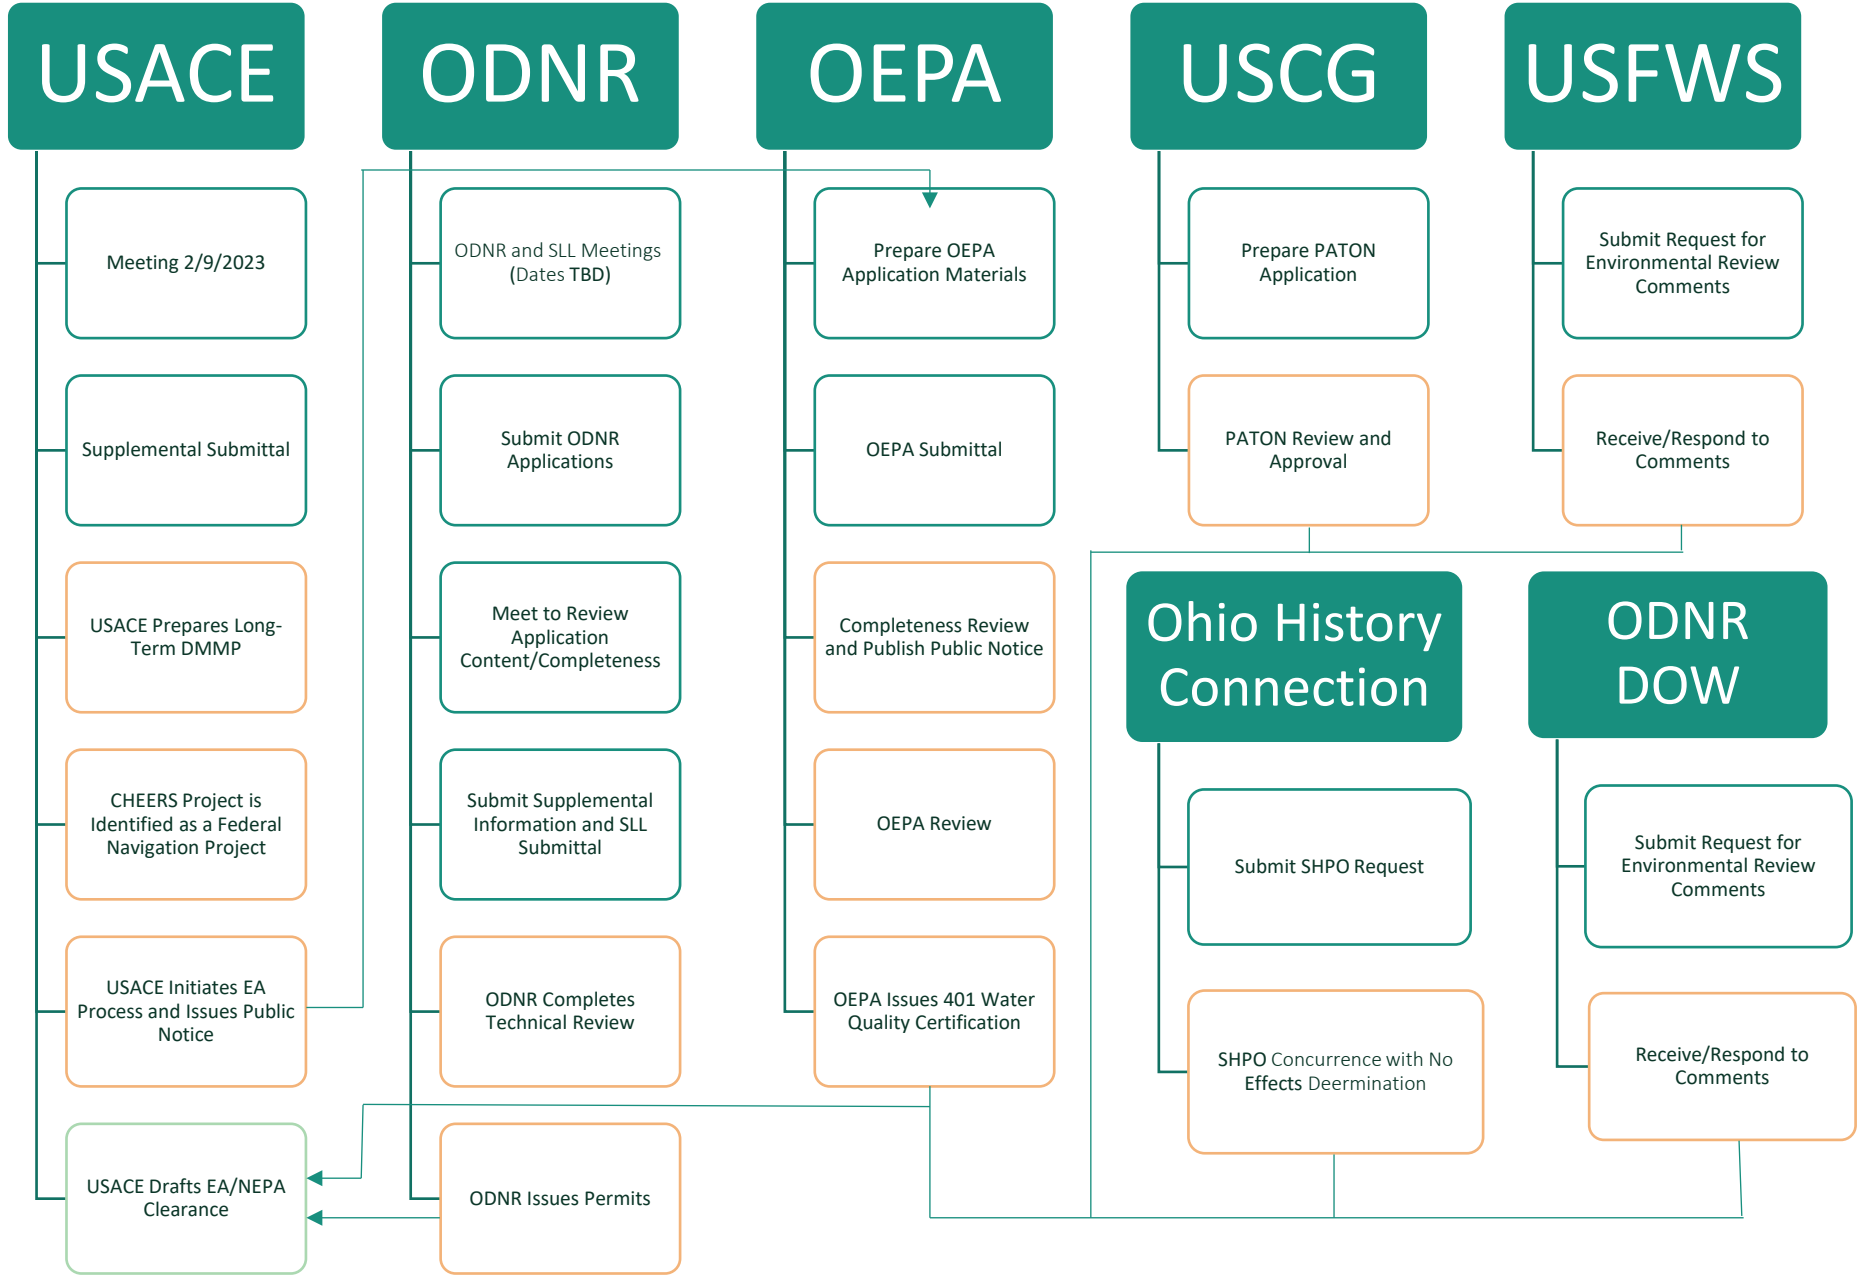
USACE

Meeting 2/9/2023

Supplemental Submittal

USACE Prepares Long-Term DMMP

CHEERS Project is Identified as a Federal Navigation Project

USACE Initiates EA Process and Issues Public Notice

USACE Drafts EA/NEPA Clearance

ODNR

ODNR and SLL Meetings (Dates TBD)

Submit ODNR Applications

Meet to Review Application Content/Completeness

Submit Supplemental Information and SLL Submittal

ODNR Completes Technical Review

ODNR Issues Permits

OEPA

Prepare OEPA Application Materials

OEPA Submittal

Completeness Review and Publish Public Notice

OEPA Review

OEPA Issues 401 Water Quality Certification

USCG

Prepare PATON Application

PATON Review and Approval

USFWS

Submit Request for Environmental Review Comments

Receive/Respond to Comments

Ohio History Connection

Submit SHPO Request

SHPO Concurrence with No Effects Deermination

ODNR DOW

Submit Request for Environmental Review Comments

Receive/Respond to Comments